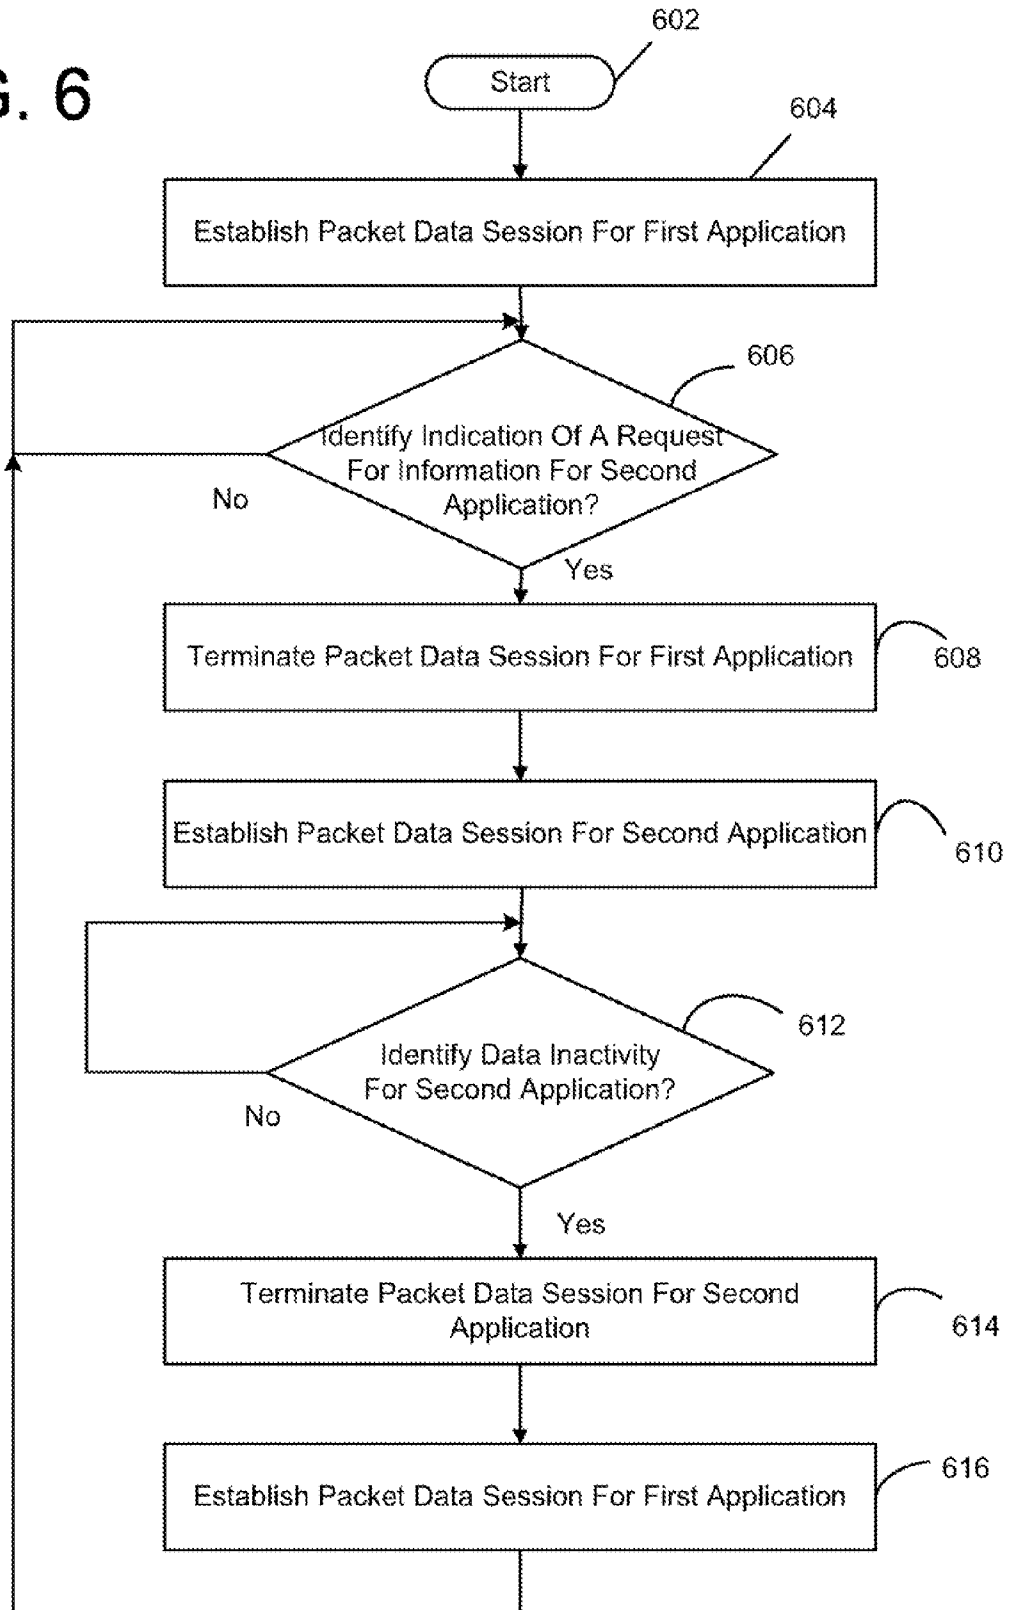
G. 6

602

Start

604

Establish Packet Data Session For First Application

606

Identify Indication Of A Request For Information For Second Application?

No

Yes

Terminate Packet Data Session For First Application

608

Establish Packet Data Session For Second Application

610

612

Identify Data Inactivity For Second Application?

No

Yes

Terminate Packet Data Session For Second Application

614

616

Establish Packet Data Session For First Application